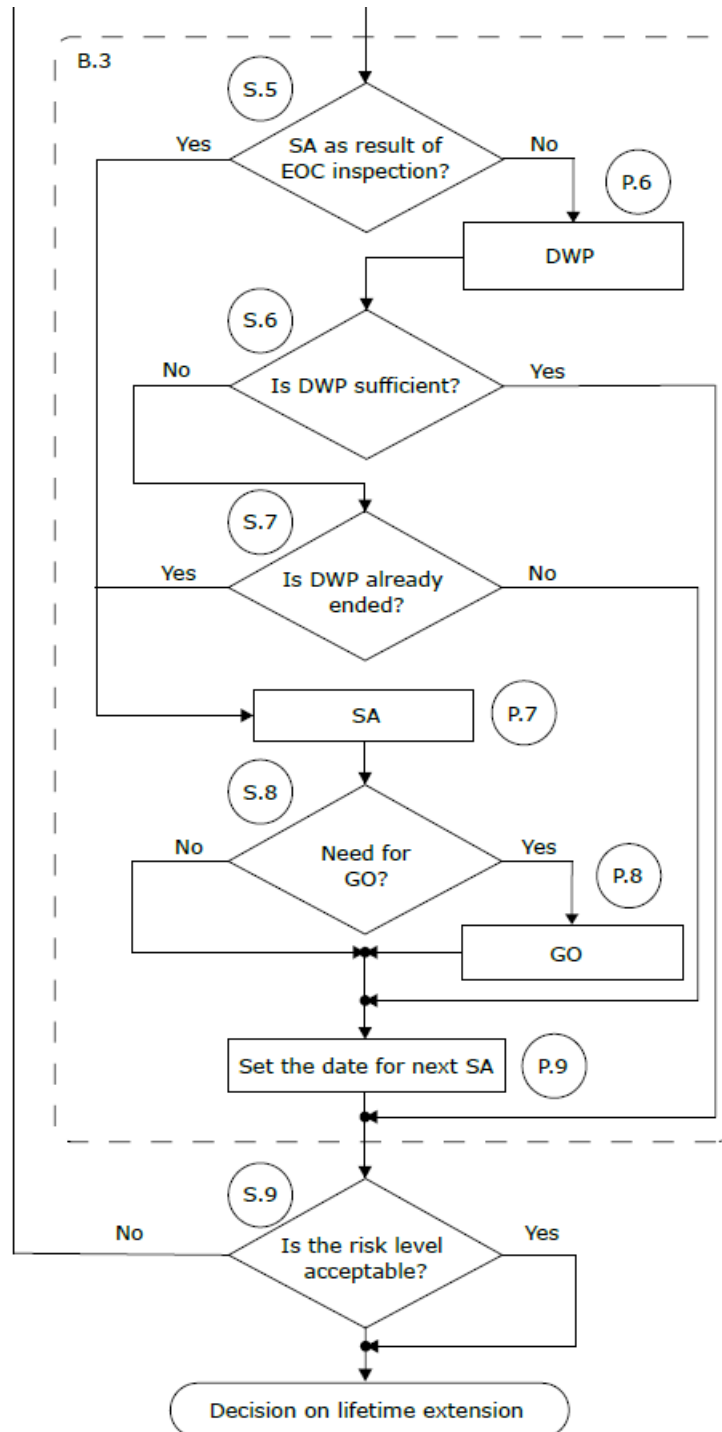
B.3

S.5

SA as result of EOC inspection?

Yes

No

P.6

DWP

S.6

Is DWP sufficient?

No

Yes

S.7

Is DWP already ended?

Yes

No

SA

P.7

S.8

Need for GO?

No

Yes

P.8

GO

Set the date for next SA

P.9

S.9

Is the risk level acceptable?

No

Yes

Decision on lifetime extension